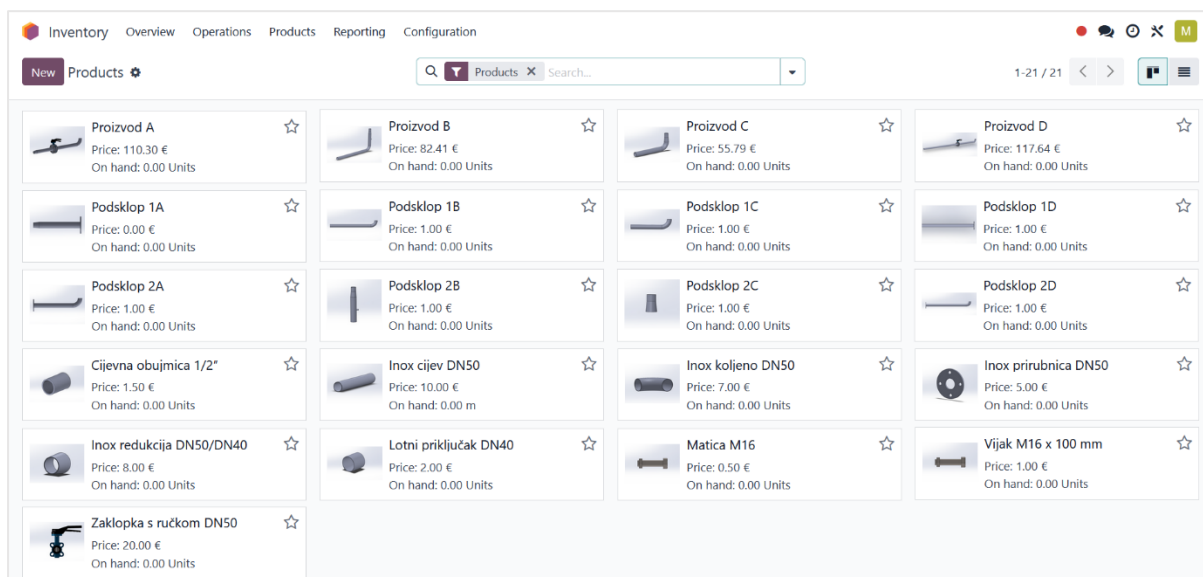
Inventory Overview Operations Products Reporting Configuration

M

New Products

Products × Search...

1-21 / 21

Proizvod A
Price: 110.30 €
On hand: 0.00 Units

Proizvod B
Price: 82.41 €
On hand: 0.00 Units

Proizvod C
Price: 55.79 €
On hand: 0.00 Units

Proizvod D
Price: 117.64 €
On hand: 0.00 Units

Podsklop 1A
Price: 0.00 €
On hand: 0.00 Units

Podsklop 1B
Price: 1.00 €
On hand: 0.00 Units

Podsklop 1C
Price: 1.00 €
On hand: 0.00 Units

Podsklop 1D
Price: 1.00 €
On hand: 0.00 Units

Podsklop 2A
Price: 1.00 €
On hand: 0.00 Units

Podsklop 2B
Price: 1.00 €
On hand: 0.00 Units

Podsklop 2C
Price: 1.00 €
On hand: 0.00 Units

Podsklop 2D
Price: 1.00 €
On hand: 0.00 Units

Cijevna obujmica 1/2"
Price: 1.50 €
On hand: 0.00 Units

Inox cijev DN50
Price: 10.00 €
On hand: 0.00 m

Inox koljeno DN50
Price: 7.00 €
On hand: 0.00 Units

Inox prirubnica DN50
Price: 5.00 €
On hand: 0.00 Units

Inox redukcija DN50/DN40
Price: 8.00 €
On hand: 0.00 Units

Lotni priključak DN40
Price: 2.00 €
On hand: 0.00 Units

Matica M16
Price: 0.50 €
On hand: 0.00 Units

Vijak M16 x 100 mm
Price: 1.00 €
On hand: 0.00 Units

Zaklopka s ručkom DN50
Price: 20.00 €
On hand: 0.00 Units